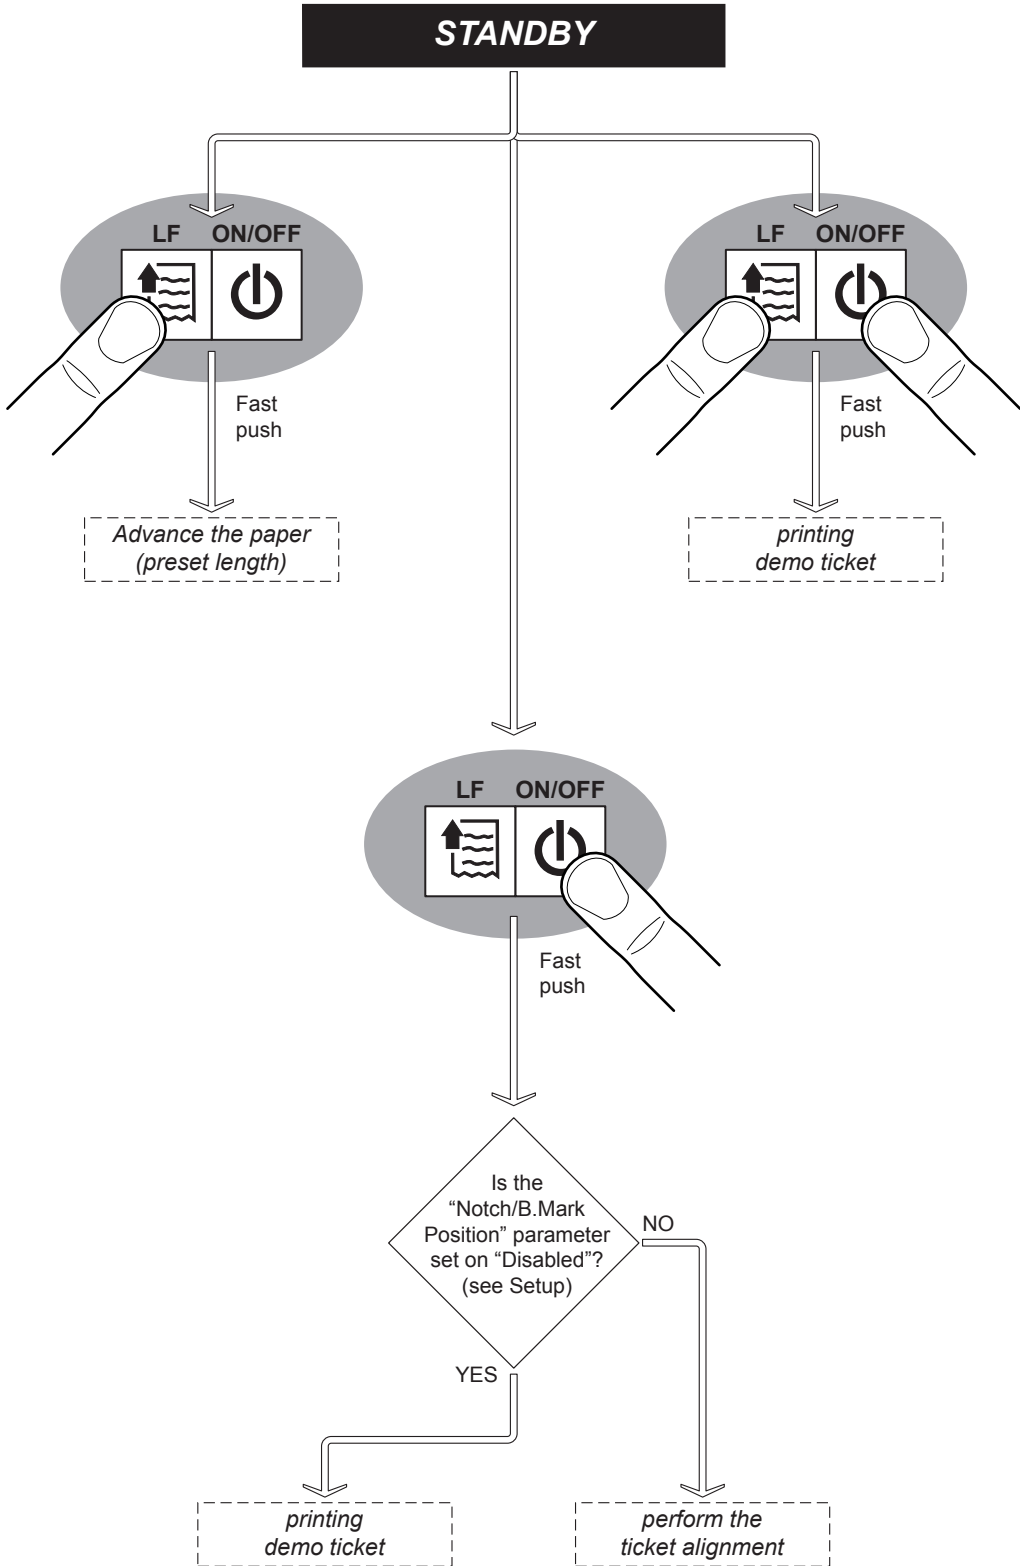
STANDBY

LF ON/OFF

Fast push

Advance the paper (preset length)

LF ON/OFF

Fast push

printing demo ticket

LF ON/OFF

Fast push

Is the "Notch/B.Mark Position" parameter set on "Disabled"? (see Setup)

NO

YES

printing demo ticket

perform the ticket alignment